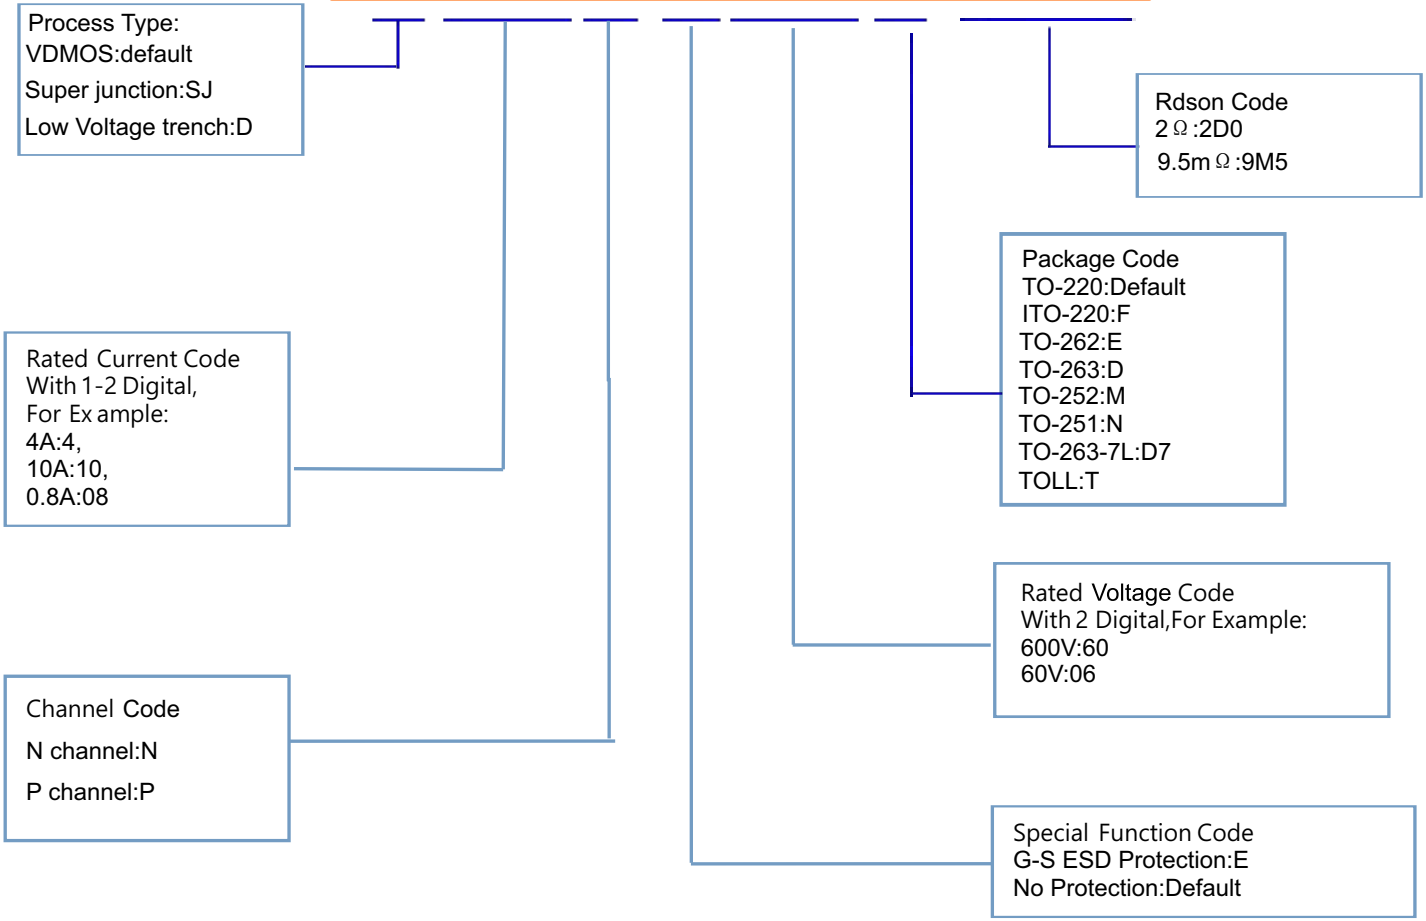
Process Type:
VDMOS:default
Super junction:SJ
Low Voltage trench:D

Rdson Code
2Ω:2D0
9.5mΩ:9M5

Package Code
TO-220:Default
ITO-220:F
TO-262:E
TO-263:D
TO-252:M
TO-251:N
TO-263-7L:D7
TOLL:T

Rated Current Code
With 1-2 Digital,
For Ex ample:
4A:4,
10A:10,
0.8A:08

Rated Voltage Code
With 2 Digital,For Example:
600V:60
60V:06

Channel Code
N channel:N
P channel:P

Special Function Code
G-S ESD Protection:E
No Protection:Default